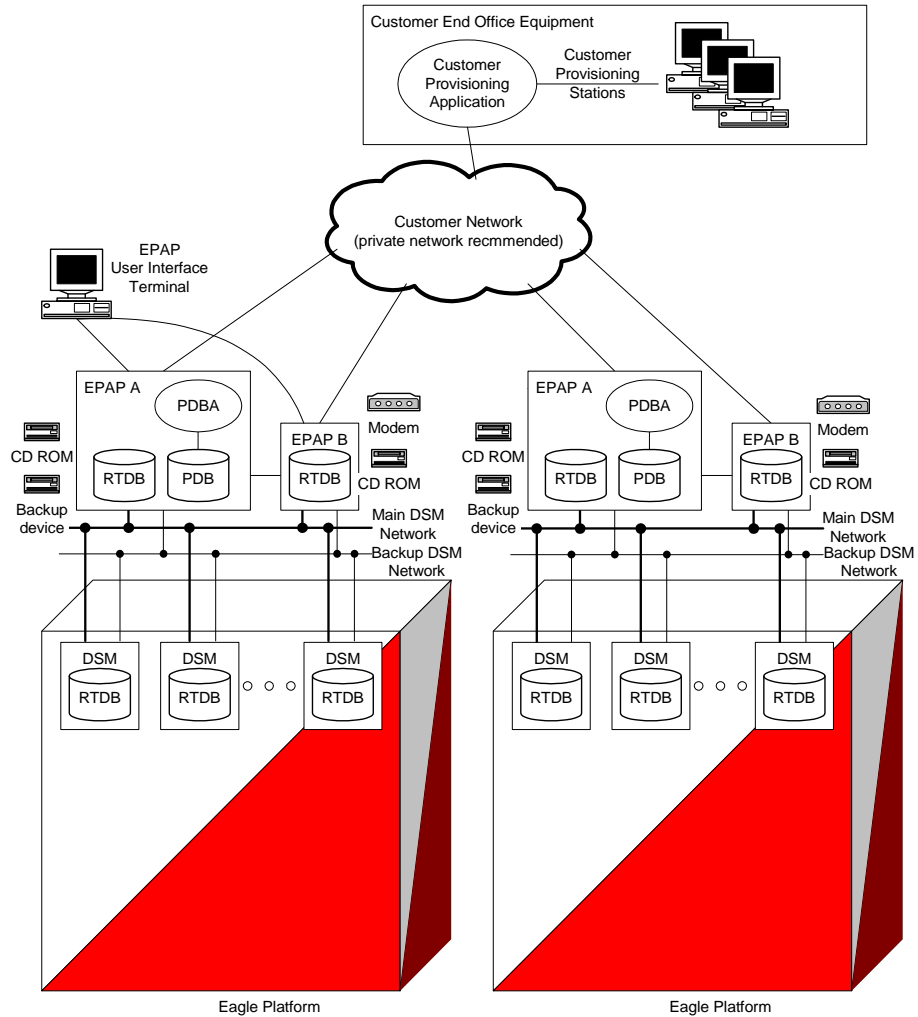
Customer End Office Equipment

Customer Provisioning Application

Customer Provisioning Stations

Customer Network
(private network recmmended)

EPAP User Interface Terminal

EPAP A

PDBA

RTDB

PDB

EPAP B

RTDB

Modem

CD ROM

CD ROM

Backup device

Main DSM Network

Backup DSM Network

DSM

RTDB

DSM

RTDB

DSM

RTDB

EPAP A

PDBA

RTDB

PDB

EPAP B

RTDB

Modem

CD ROM

CD ROM

Backup device

Main DSM Network

Backup DSM Network

DSM

RTDB

DSM

RTDB

DSM

RTDB

Eagle Platform

Eagle Platform